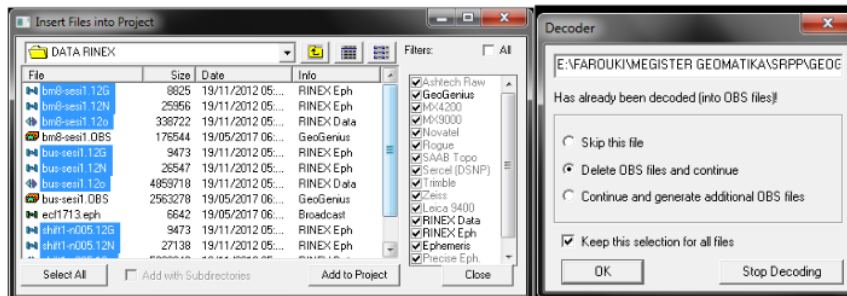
Insert Files into Project

DATA RINEX

Filters: All

| File | Size | Date | Info |
|---|---|---|---|
| bm8-sesi1.12G | 8825 | 19/11/2012 05:... | RINEX Eph |
| bm8-sesi1.12N | 25956 | 19/11/2012 05:... | RINEX Eph |
| bm8-sesi1.12o | 338722 | 19/11/2012 05:... | RINEX Data |
| bm8-sesi1.OBS | 176544 | 19/05/2017 06:... | GeoGenius |
| bus-sesi1.12G | 9473 | 19/11/2012 05:... | RINEX Eph |
| bus-sesi1.12N | 26547 | 19/11/2012 05:... | RINEX Eph |
| bus-sesi1.12o | 4859718 | 19/11/2012 05:... | RINEX Data |
| bus-sesi1.OBS | 2563278 | 19/05/2017 06:... | GeoGenius |
| ecf1713.eph | 6642 | 19/05/2017 06:... | Broadcast |
| shift1-n005.12G | 9473 | 19/11/2012 05:... | RINEX Eph |
| shift1-n005.12N | 27138 | 19/11/2012 05:... | RINEX Eph |

Ashtech Raw
GeoGenius
MX4200
MX9000
Novatel
Rogue
SAAB Topo
Sercel (DSNP)
Trimble
Zeiss
Leica 9400
RINEX Data
RINEX Eph
Ephemeris
Precise Eph.

Select All
Add with Subdirectories
Add to Project
Close

Decoder

E:\FAROUKI\MEGISTER GEOMATIKA\SRPP\GEOG

Has already been decoded (into OBS files)!

Skip this file
Delete OBS files and continue
Continue and generate additional OBS files

Keep this selection for all files

OK
Stop Decoding